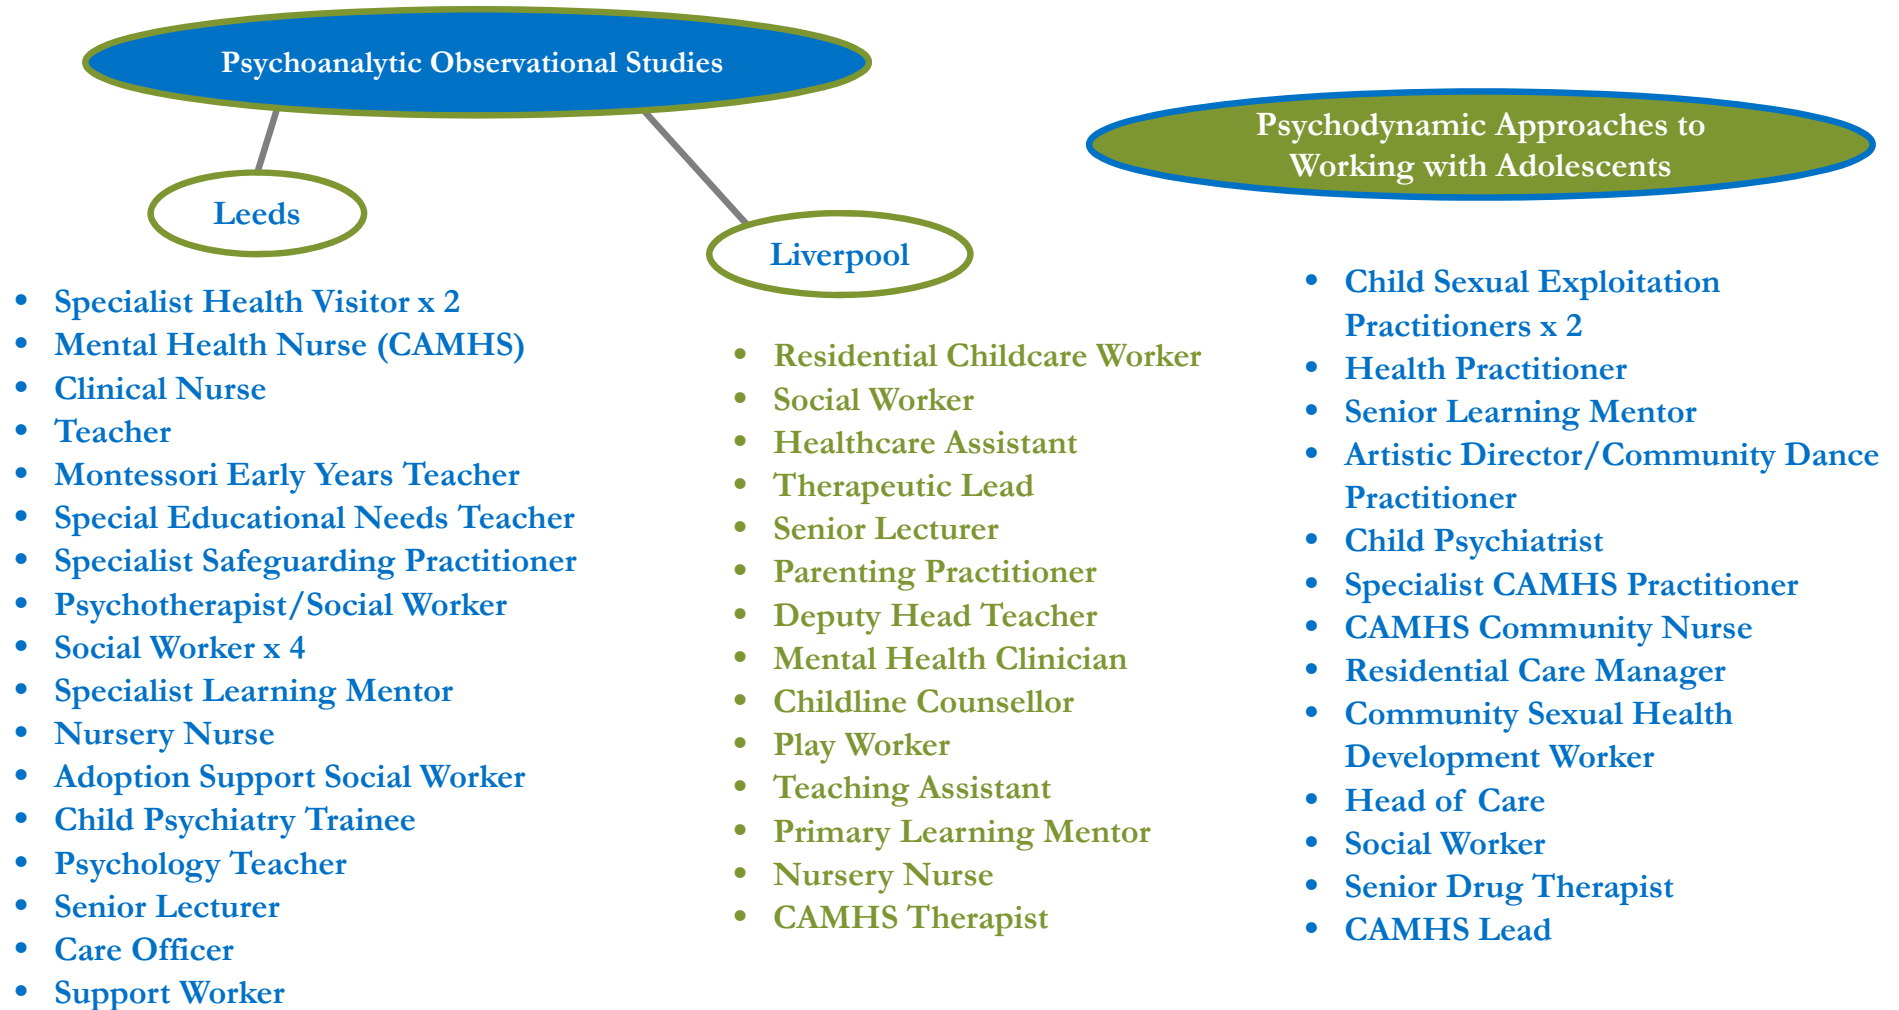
Psychoanalytic Observational Studies

Leeds

- Specialist Health Visitor x 2
- Mental Health Nurse (CAMHS)
- Clinical Nurse
- Teacher
- Montessori Early Years Teacher
- Special Educational Needs Teacher
- Specialist Safeguarding Practitioner
- Psychotherapist/Social Worker
- Social Worker x 4
- Specialist Learning Mentor
- Nursery Nurse
- Adoption Support Social Worker
- Child Psychiatry Trainee
- Psychology Teacher
- Senior Lecturer
- Care Officer
- Support Worker

Liverpool

- Residential Childcare Worker
- Social Worker
- Healthcare Assistant
- Therapeutic Lead
- Senior Lecturer
- Parenting Practitioner
- Deputy Head Teacher
- Mental Health Clinician
- Childline Counsellor
- Play Worker
- Teaching Assistant
- Primary Learning Mentor
- Nursery Nurse
- CAMHS Therapist

Psychodynamic Approaches to Working with Adolescents

- Child Sexual Exploitation Practitioners x 2
- Health Practitioner
- Senior Learning Mentor
- Artistic Director/Community Dance Practitioner
- Child Psychiatrist
- Specialist CAMHS Practitioner
- CAMHS Community Nurse
- Residential Care Manager
- Community Sexual Health Development Worker
- Head of Care
- Social Worker
- Senior Drug Therapist
- CAMHS Lead